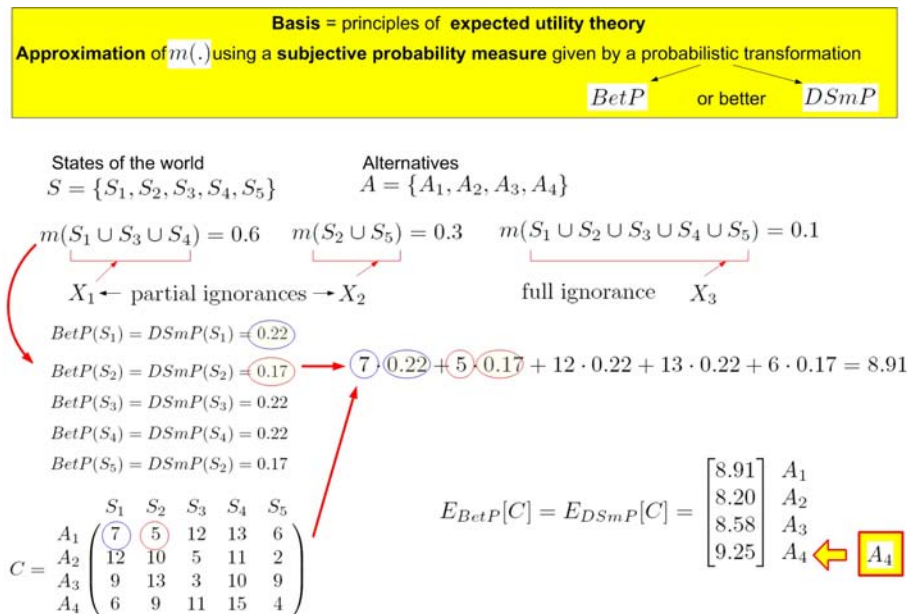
**Basis** = principles of **expected utility theory**

**Approximation** of $m(.)$ using a **subjective probability measure** given by a probabilistic transformation

$BetP$ or better $DSmP$

States of the world
$S = \{S_1, S_2, S_3, S_4, S_5\}$

Alternatives
$A = \{A_1, A_2, A_3, A_4\}$

$m(S_1 \cup S_3 \cup S_4) = 0.6$ $m(S_2 \cup S_5) = 0.3$ $m(S_1 \cup S_2 \cup S_3 \cup S_4 \cup S_5) = 0.1$

$X_1$ ← partial ignorances → $X_2$ full ignorance $X_3$

$BetP(S_1) = DSmP(S_1) = 0.22$

$BetP(S_2) = DSmP(S_2) = 0.17$

$BetP(S_3) = DSmP(S_3) = 0.22$

$BetP(S_4) = DSmP(S_4) = 0.22$

$BetP(S_5) = DSmP(S_2) = 0.17$

$7 \cdot 0.22 + 5 \cdot 0.17 + 12 \cdot 0.22 + 13 \cdot 0.22 + 6 \cdot 0.17 = 8.91$

$C = \begin{pmatrix} & S_1 & S_2 & S_3 & S_4 & S_5 \\ A_1 & 7 & 5 & 12 & 13 & 6 \\ A_2 & 12 & 10 & 5 & 11 & 2 \\ A_3 & 9 & 13 & 3 & 10 & 9 \\ A_4 & 6 & 9 & 11 & 15 & 4 \end{pmatrix}$

$E_{BetP}[C] = E_{DSmP}[C] = \begin{bmatrix} 8.91 \\ 8.20 \\ 8.58 \\ 9.25 \end{bmatrix} \begin{matrix} A_1 \\ A_2 \\ A_3 \\ A_4 \end{matrix}$

$A_4$